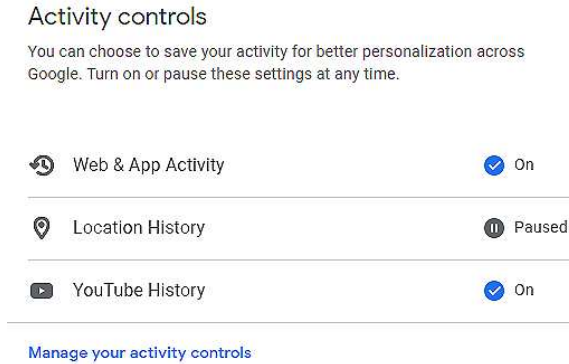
Activity controls

You can choose to save your activity for better personalization across Google. Turn on or pause these settings at any time.

Web & App Activity
On

Location History
Paused

YouTube History
On

Manage your activity controls